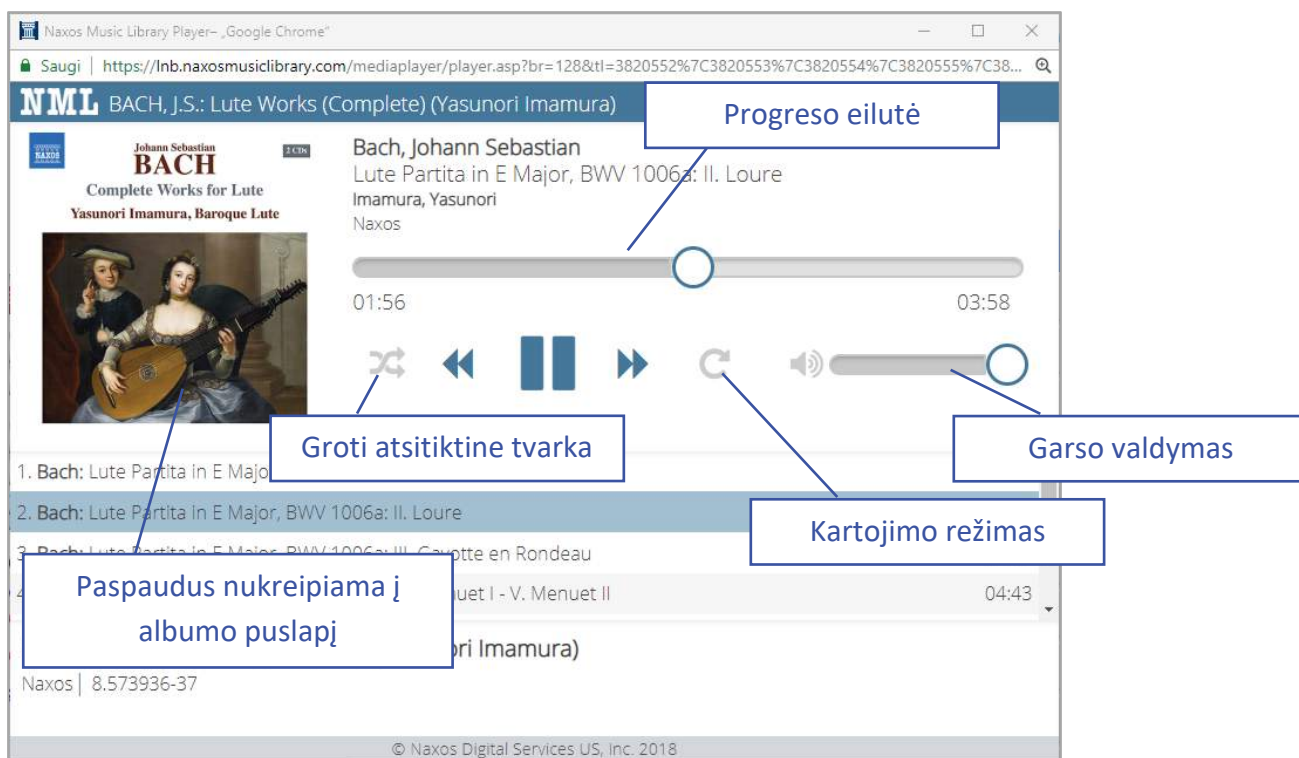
Naxos Music Library Player– „Google Chrome"

Saugi | https://lnb.naxosmusiclibrary.com/mediaplayer/player.asp?br=128&tl=3820552%7C3820553%7C3820554%7C3820555%7C38...

NML BACH, J.S.: Lute Works (Complete) (Yasunori Imamura)

Progreso eilutė

Johann Sebastian
BACH
Complete Works for Lute
Yasunori Imamura, Baroque Lute

NAXOS

2 CDs

Bach, Johann Sebastian
Lute Partita in E Major, BWV 1006a: II. Loure
Imamura, Yasunori
Naxos

01:56

03:58

Groti atsitiktine tvarka

Garso valdymas

1. Bach: Lute Partita in E Major

2. Bach: Lute Partita in E Major, BWV 1006a: II. Loure

Kartojimo režimas

3. Bach: Lute Partita in E Major, BWV 1006a: III. Gavotte en Rondeau

4. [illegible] uet I - V. Menuet II 04:43

Paspaudus nukreipiama į albumo puslapį

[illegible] ori Imamura)

Naxos | 8.573936-37

© Naxos Digital Services US, Inc. 2018